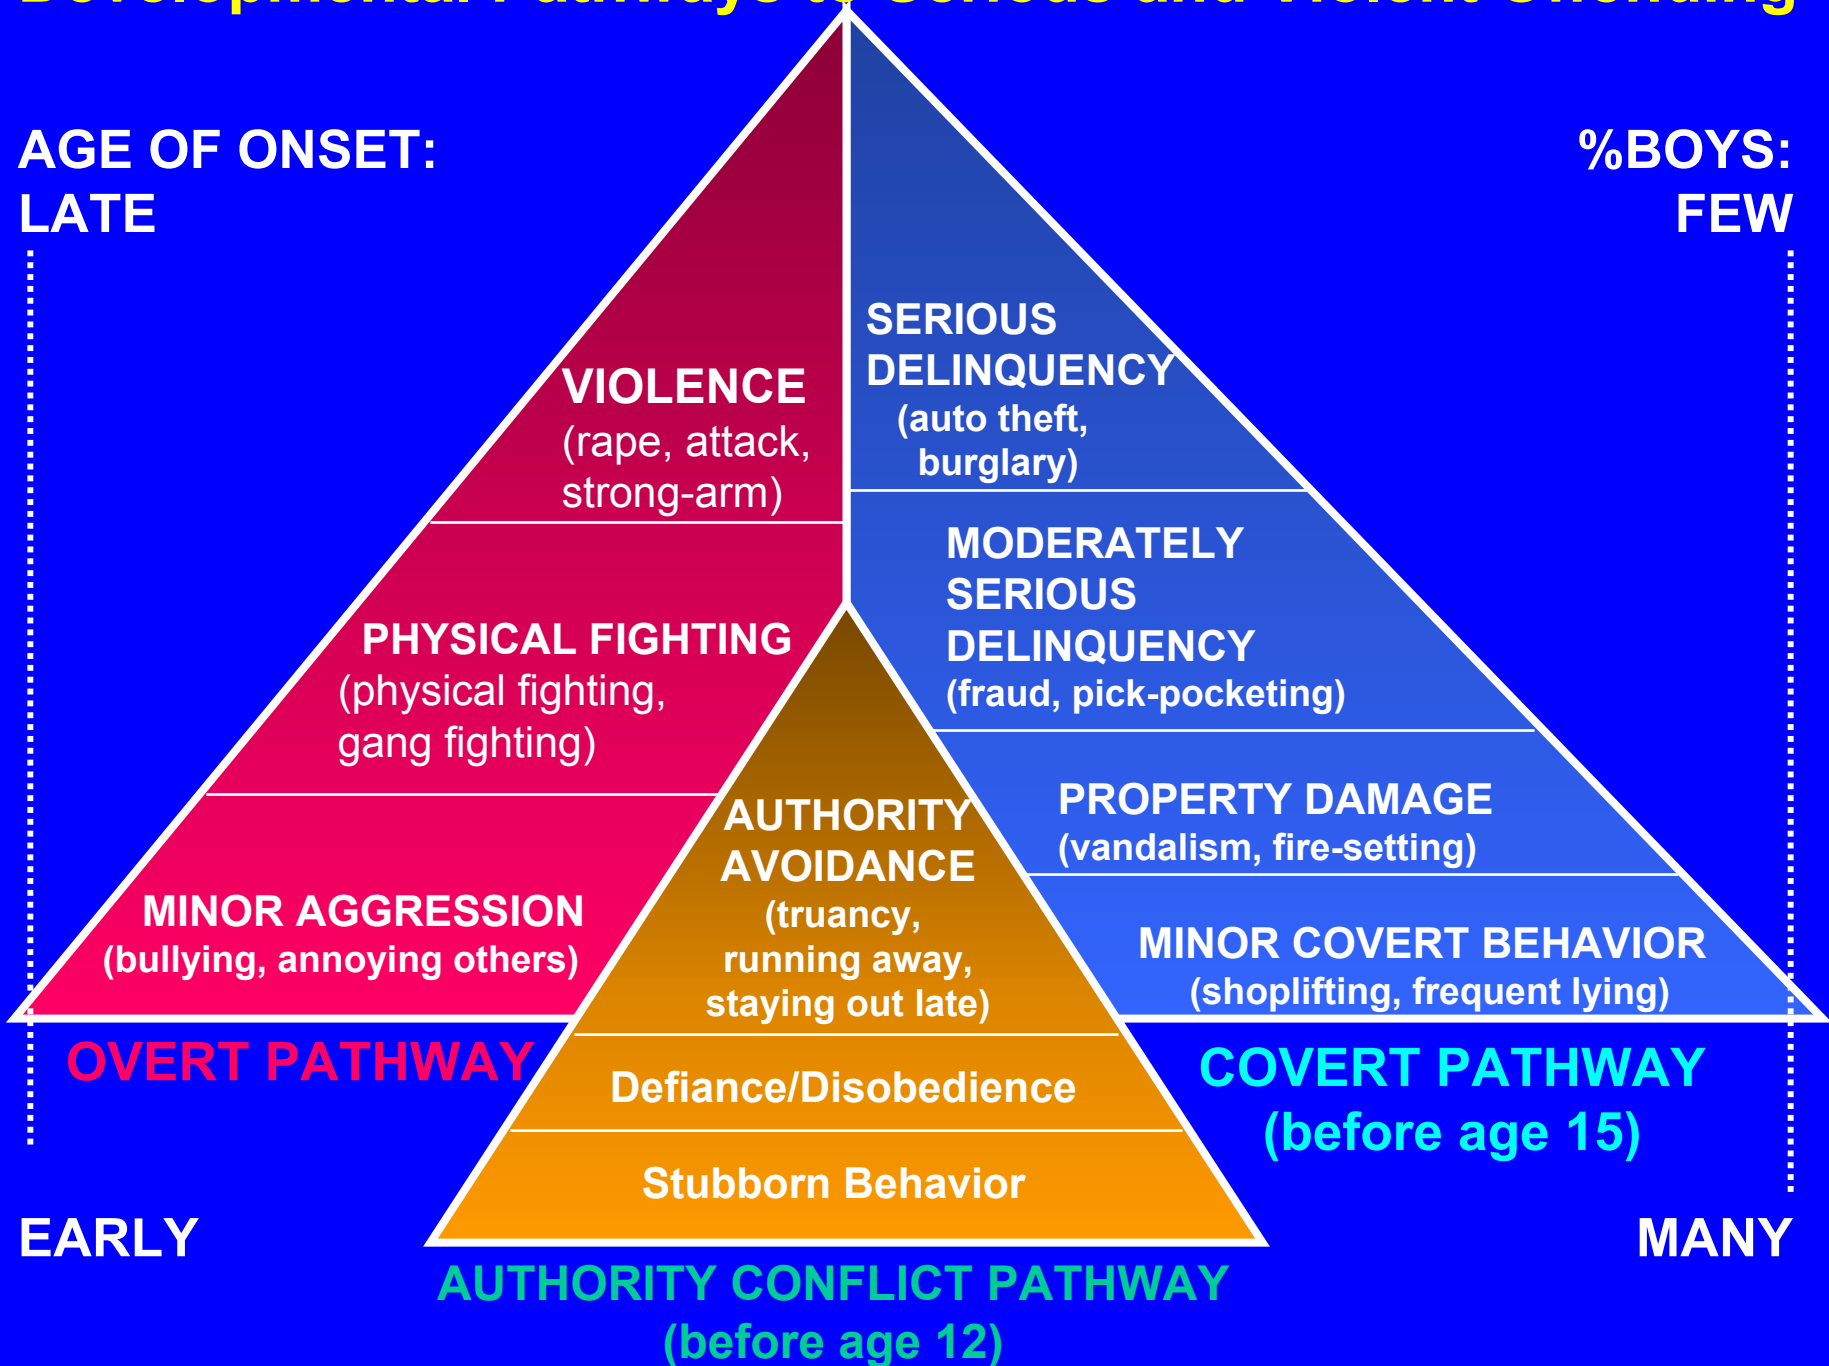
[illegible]

AGE OF ONSET: LATE

%BOYS: FEW

VIOLENCE (rape, attack, strong-arm)

SERIOUS DELINQUENCY (auto theft, burglary)

MODERATELY SERIOUS DELINQUENCY (fraud, pick-pocketing)

PHYSICAL FIGHTING (physical fighting, gang fighting)

AUTHORITY AVOIDANCE (truancy, running away, staying out late)

PROPERTY DAMAGE (vandalism, fire-setting)

MINOR AGGRESSION (bullying, annoying others)

MINOR COVERT BEHAVIOR (shoplifting, frequent lying)

OVERT PATHWAY

Defiance/Disobedience

COVERT PATHWAY (before age 15)

Stubborn Behavior

EARLY

MANY

AUTHORITY CONFLICT PATHWAY (before age 12)